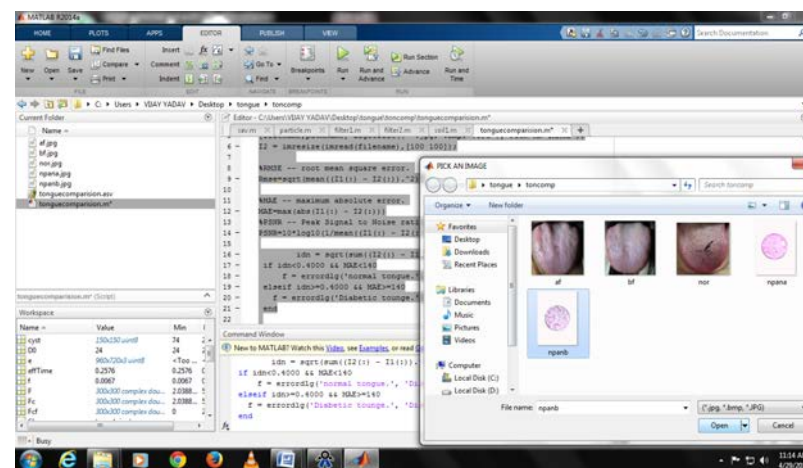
MATLAB R2014a

HOME PLOTS APPS EDITOR PUBLISH VIEW

Search Documentation

New Open Save Find Files Compare Print Insert Comment Indent Go To Find Breakpoints Run Run and Advance Run Section Advance Run and Time

FILE EDIT NAVIGATE BREAKPOINTS RUN

C: ▸ Users ▸ VIJAY YADAV ▸ Desktop ▸ tongue ▸ toncomp

Current Folder

Name

af.jpg
bf.jpg
nor.jpg
npana.jpg
npanb.jpg
tonguecomparision.asv
tonguecomparision.m*

tonguecomparision.m* (Script)

Workspace

| Name | Value | Min |
|---|---|---|
| cyst | 150x150 uint8 | 74 |
| DD | 24 | 24 |
| e | 960x720x3 uint8 | <Too ... |
| elfTime | 0.2576 | 0.2576 |
| f | 0.0067 | 0.0067 |
| F | 300x300 complex dou... | 2.0388... |
| Fc | 300x300 complex dou... | 2.0388... |
| Fcf | 300x300 complex dou... | 0 |

Editor - C:\Users\VIJAY YADAV\Desktop\tongue\toncomp\tonguecomparision.m*

sav.m particle.m filter1.m filter2.m coil1.m tonguecomparision.m*

6 - I2 = imresize(imread(filename),[100 100]);
7
8 %RMSE -- root mean square error.
9 - Rmse=sqrt(mean((I1(:) - I2(:)).^2
10
11 %MAE -- maximum absolute error.
12 - MAE=max(abs(I1(:) - I2(:)))
13 %PSNR -- Peak Signal to Noise rati
14 - PSNR=10*log10(1/mean((I1(:) - I2(
15
16 - idn = sqrt(sum((I2(:) - I1
17 - if idn<0.4000 && MAE<140
18 - f = errordlg('normal tongue.'
19 - elseif idn>=0.4000 && MAE>=140
20 - f = errordlg('Diabetic tounge.'
21 - end
22

Command Window

New to MATLAB? Watch this Video, see Examples, or read Getting Started.

idn = sqrt(sum((I2(:) - I1(:)).
if idn<0.4000 && MAE<140
f = errordlg('normal tongue.', 'Di
elseif idn>=0.4000 && MAE>=140
f = errordlg('Diabetic tounge.', 'Di
end
fx

Busy

PICK AN IMAGE

▸ tongue ▸ toncomp

Search toncomp

Organize ▾ New folder

Favorites
Desktop
Downloads
Recent Places

Libraries
Documents
Music
Pictures
Videos

Computer
Local Disk (C:)
Local Disk (D:)

af bf nor npana npanb

File name: npanb

(*.jpg, *.bmp, *.JPG)

Open Cancel

11:14 AM
4/29/20